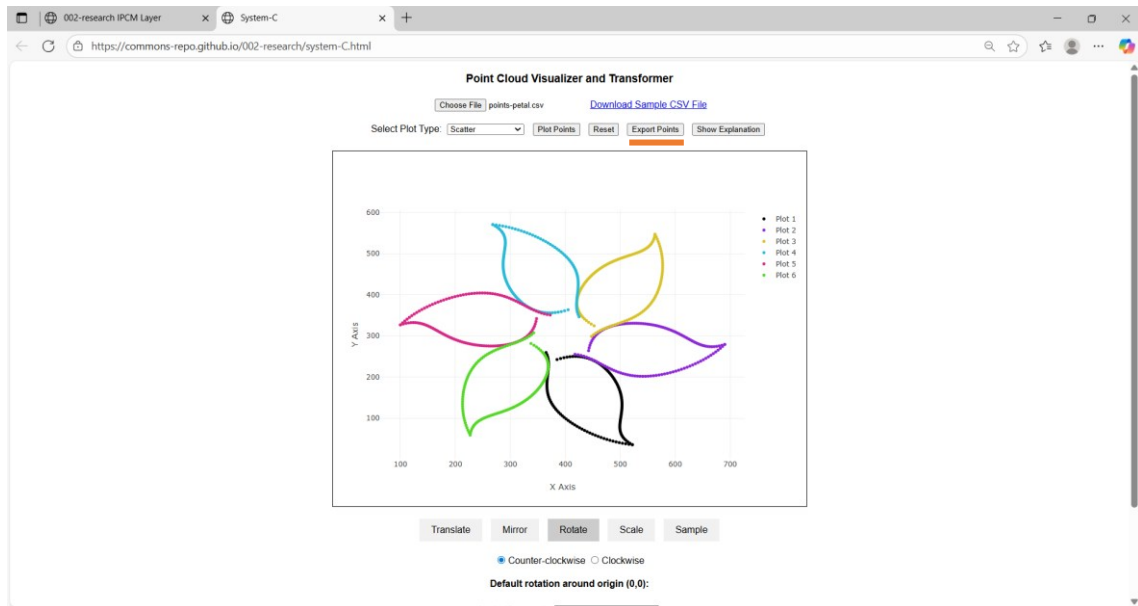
002-research IPCM Layer
System-C
https://commons-repo.github.io/002-research/system-C.html

Point Cloud Visualizer and Transformer

Choose File points-petal.csv
Download Sample CSV File

Select Plot Type: Scatter
Plot Points
Reset
Export Points
Show Explanation

600
500
400
300
200
100
Y Axis
100 200 300 400 500 600 700
X Axis

Plot 1
Plot 2
Plot 3
Plot 4
Plot 5
Plot 6

Translate
Mirror
Rotate
Scale
Sample

Counter-clockwise
Clockwise

Default rotation around origin (0,0):